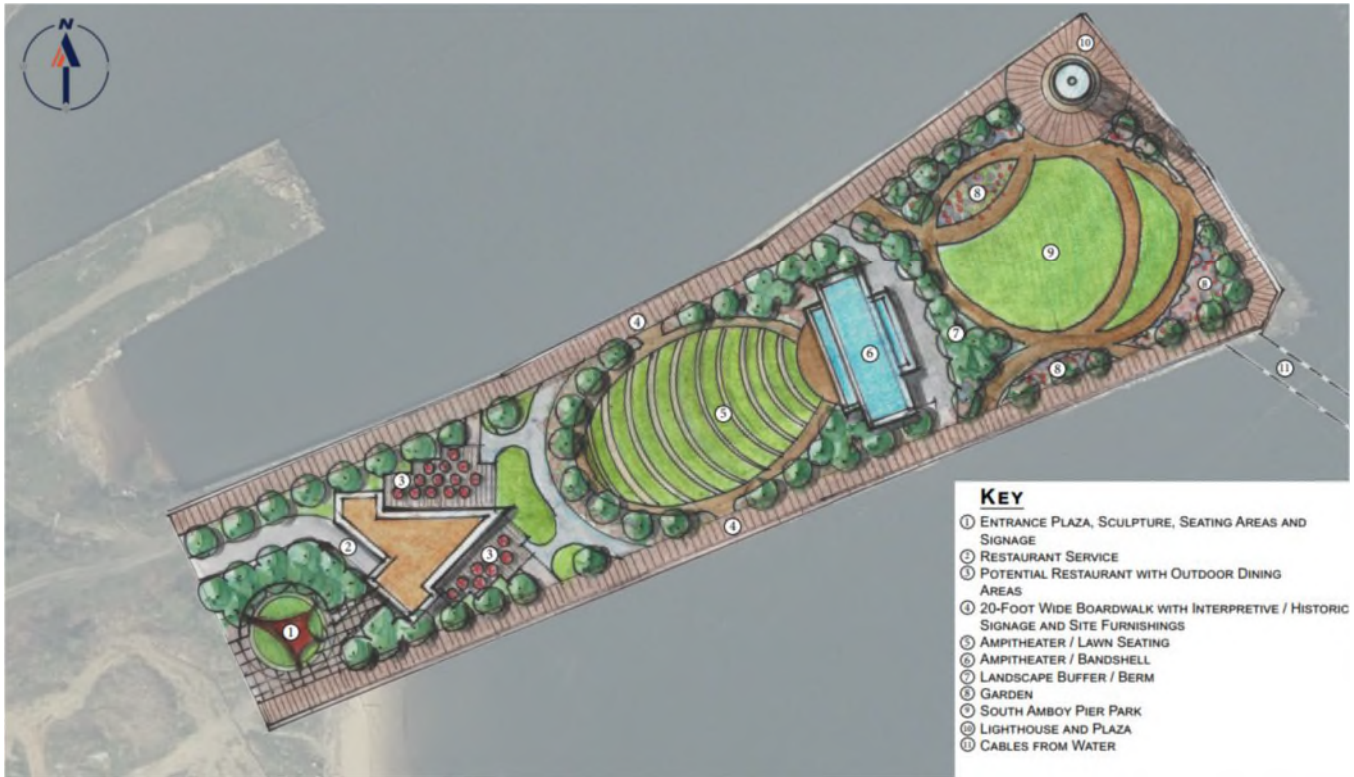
N

10

8

9

8

4

7

6

11

8

5

3

2

3

4

1

KEY
① ENTRANCE PLAZA, SCULPTURE, SEATING AREAS AND SIGNAGE
② RESTAURANT SERVICE
③ POTENTIAL RESTAURANT WITH OUTDOOR DINING AREAS
④ 20-FOOT WIDE BOARDWALK WITH INTERPRETIVE / HISTORIC SIGNAGE AND SITE FURNISHINGS
⑤ AMPITHEATER / LAWN SEATING
⑥ AMPITHEATER / BANDSHELL
⑦ LANDSCAPE BUFFER / BERM
⑧ GARDEN
⑨ SOUTH AMBOY PIER PARK
⑩ LIGHTHOUSE AND PLAZA
⑪ CABLES FROM WATER